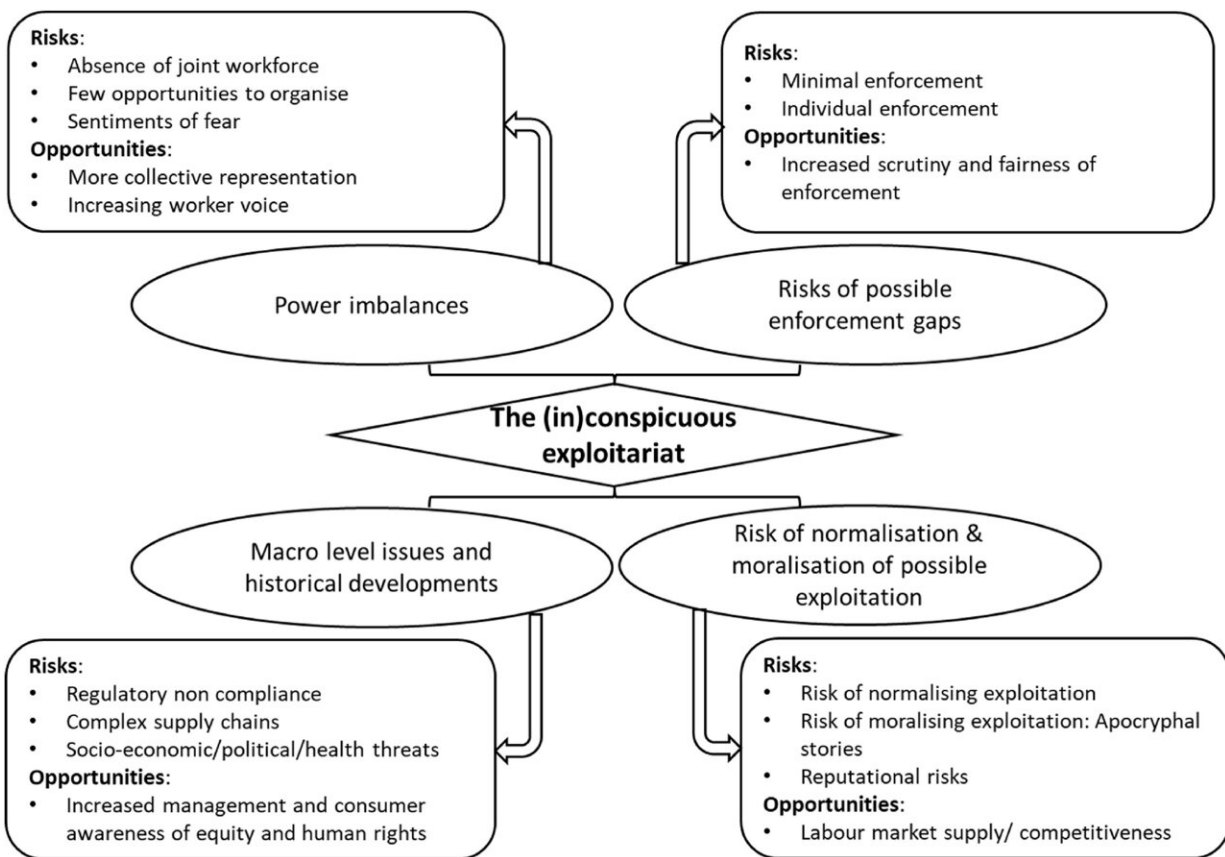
**Risks**:
- Absence of joint workforce
- Few opportunities to organise
- Sentiments of fear

**Opportunities**:
- More collective representation
- Increasing worker voice

**Risks**:
- Minimal enforcement
- Individual enforcement

**Opportunities**:
- Increased scrutiny and fairness of enforcement

Power imbalances

Risks of possible enforcement gaps

**The (in)conspicuous exploitariat**

Macro level issues and historical developments

Risk of normalisation & moralisation of possible exploitation

**Risks**:
- Regulatory non compliance
- Complex supply chains
- Socio-economic/political/health threats

**Opportunities**:
- Increased management and consumer awareness of equity and human rights

**Risks**:
- Risk of normalising exploitation
- Risk of moralising exploitation: Apocryphal stories
- Reputational risks

**Opportunities**:
- Labour market supply/ competitiveness